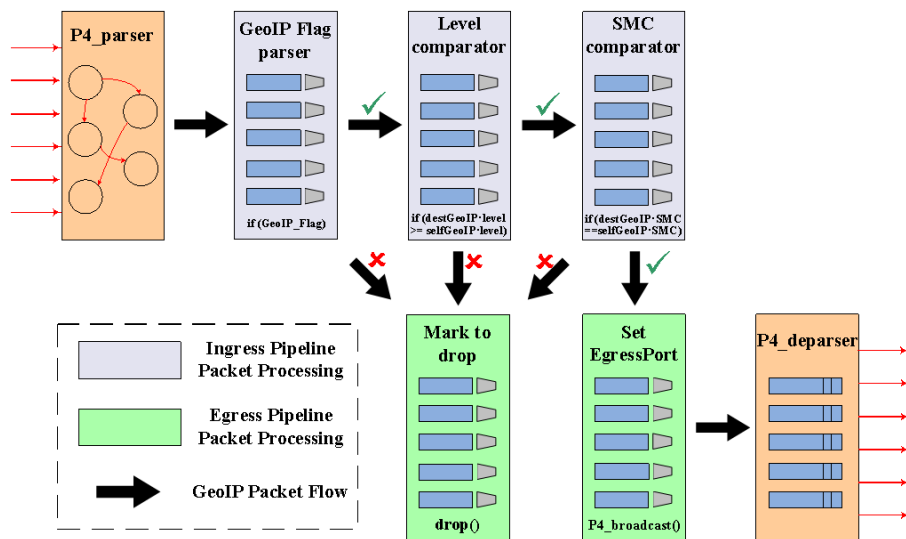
P4_parser

GeoIP Flag parser

if (GeoIP_Flag)

Level comparator

if (destGeoIP·level >= selfGeoIP·level)

SMC comparator

if (destGeoIP·SMC ==selfGeoIP·SMC)

Mark to drop

drop()

Set EgressPort

P4_broadcast()

P4_deparser

Ingress Pipeline Packet Processing

Egress Pipeline Packet Processing

GeoIP Packet Flow